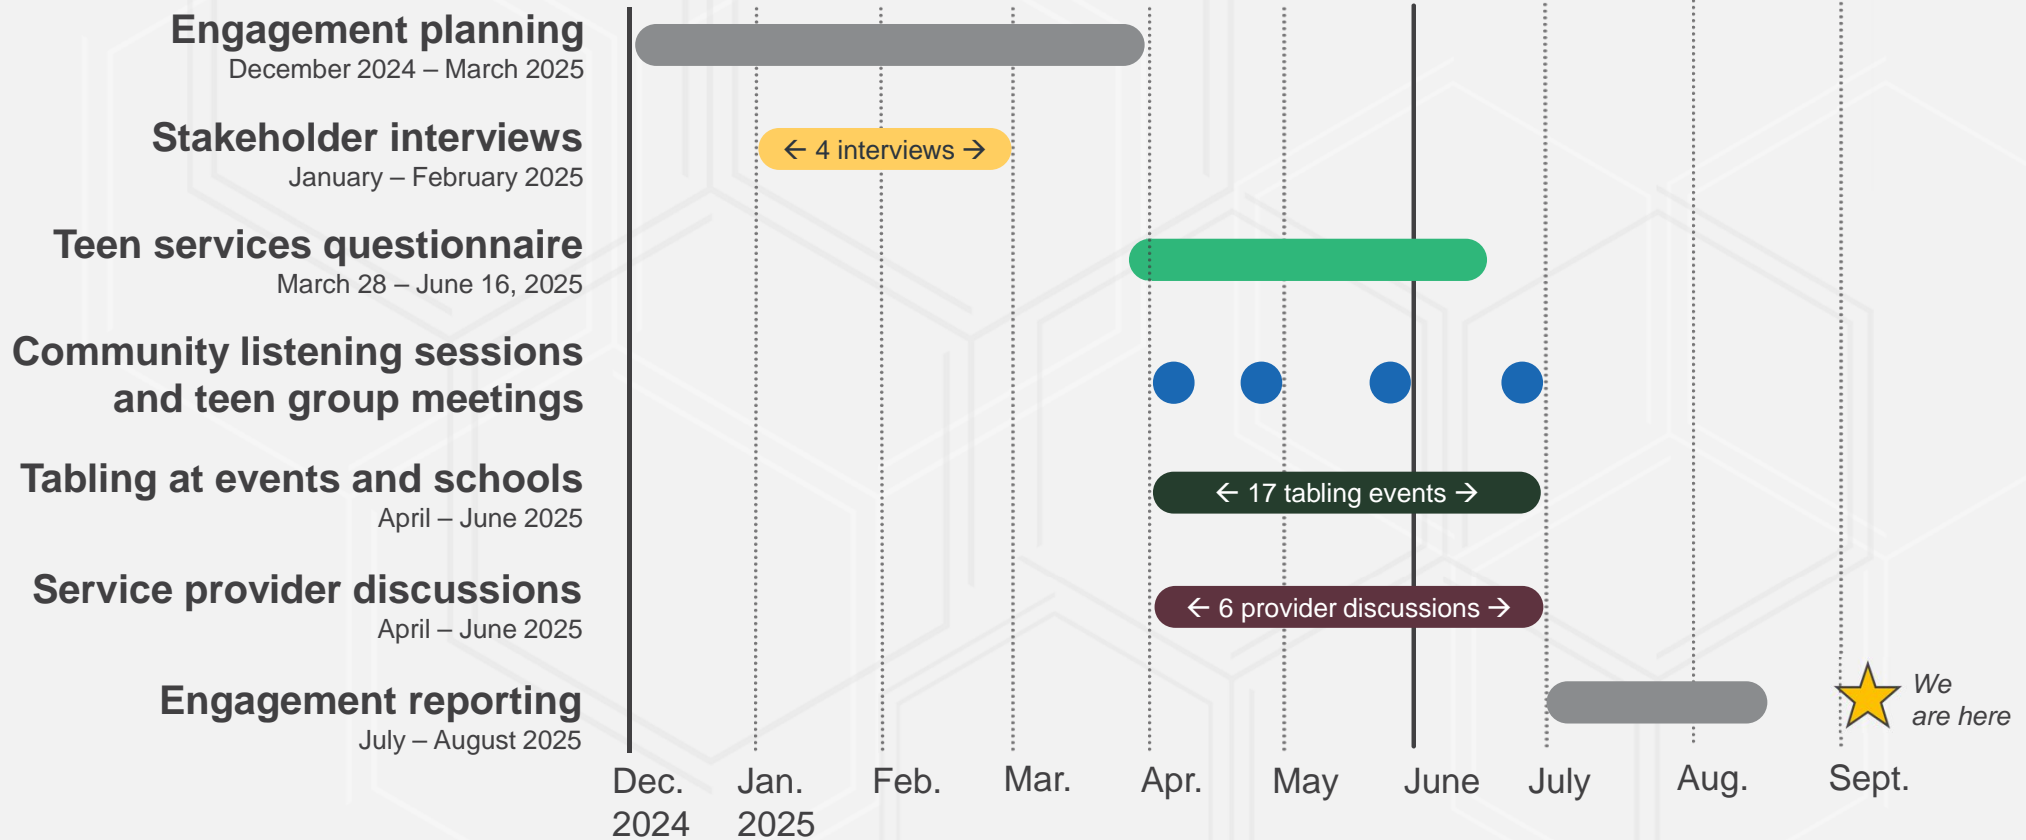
Engagement planning
December 2024 – March 2025

Stakeholder interviews
January – February 2025

Teen services questionnaire
March 28 – June 16, 2025

Community listening sessions and teen group meetings

Tabling at events and schools
April – June 2025

Service provider discussions
April – June 2025

Engagement reporting
July – August 2025

← 4 interviews →

← 17 tabling events →

← 6 provider discussions →

We are here

Dec. 2024 Jan. 2025 Feb. Mar. Apr. May June July Aug. Sept.